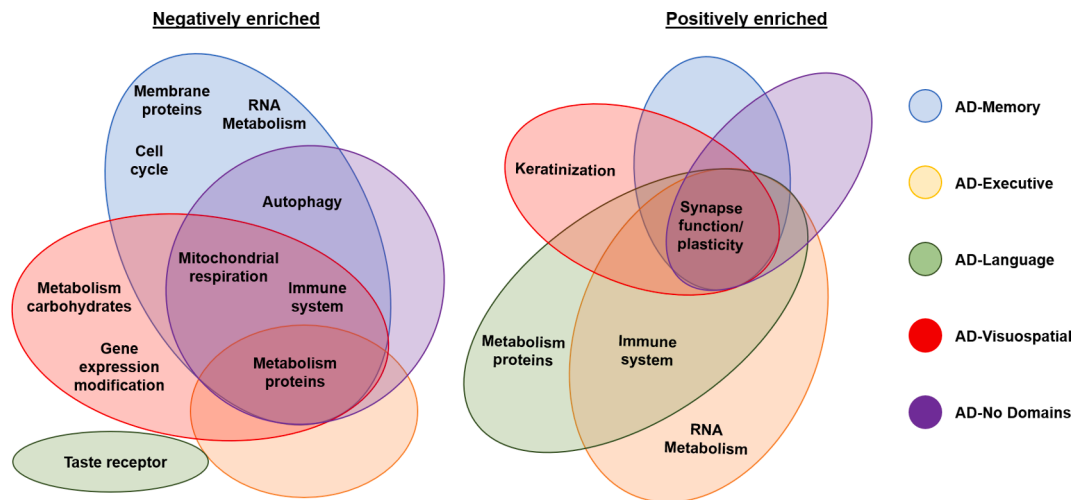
Negatively enriched

Membrane proteins

RNA Metabolism

Cell cycle

Autophagy

Mitochondrial respiration

Immune system

Metabolism carbohydrates

Gene expression modification

Metabolism proteins

Taste receptor

Positively enriched

Keratinization

Synapse function/ plasticity

Metabolism proteins

Immune system

RNA Metabolism

AD-Memory

AD-Executive

AD-Language

AD-Visuospatial

AD-No Domains